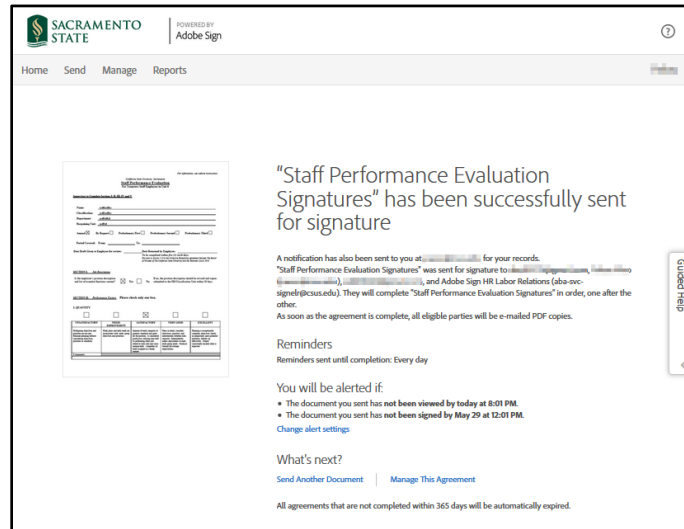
SACRAMENTO STATE

POWERED BY
Adobe Sign

?

Home Send Manage Reports

"Staff Performance Evaluation Signatures" has been successfully sent for signature

A notification has also been sent to you at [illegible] for your records.
"Staff Performance Evaluation Signatures" was sent for signature to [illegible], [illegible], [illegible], and Adobe Sign HR Labor Relations (aba-svc-signelr@csus.edu). They will complete "Staff Performance Evaluation Signatures" in order, one after the other.
As soon as the agreement is complete, all eligible parties will be e-mailed PDF copies.

Reminders
Reminders sent until completion: Every day

You will be alerted if:
• The document you sent has **not been viewed by today at 8:01 PM.**
• The document you sent has **not been signed by May 29 at 12:01 PM.**
Change alert settings

What's next?
Send Another Document | Manage This Agreement

All agreements that are not completed within 365 days will be automatically expired.

Guided Help